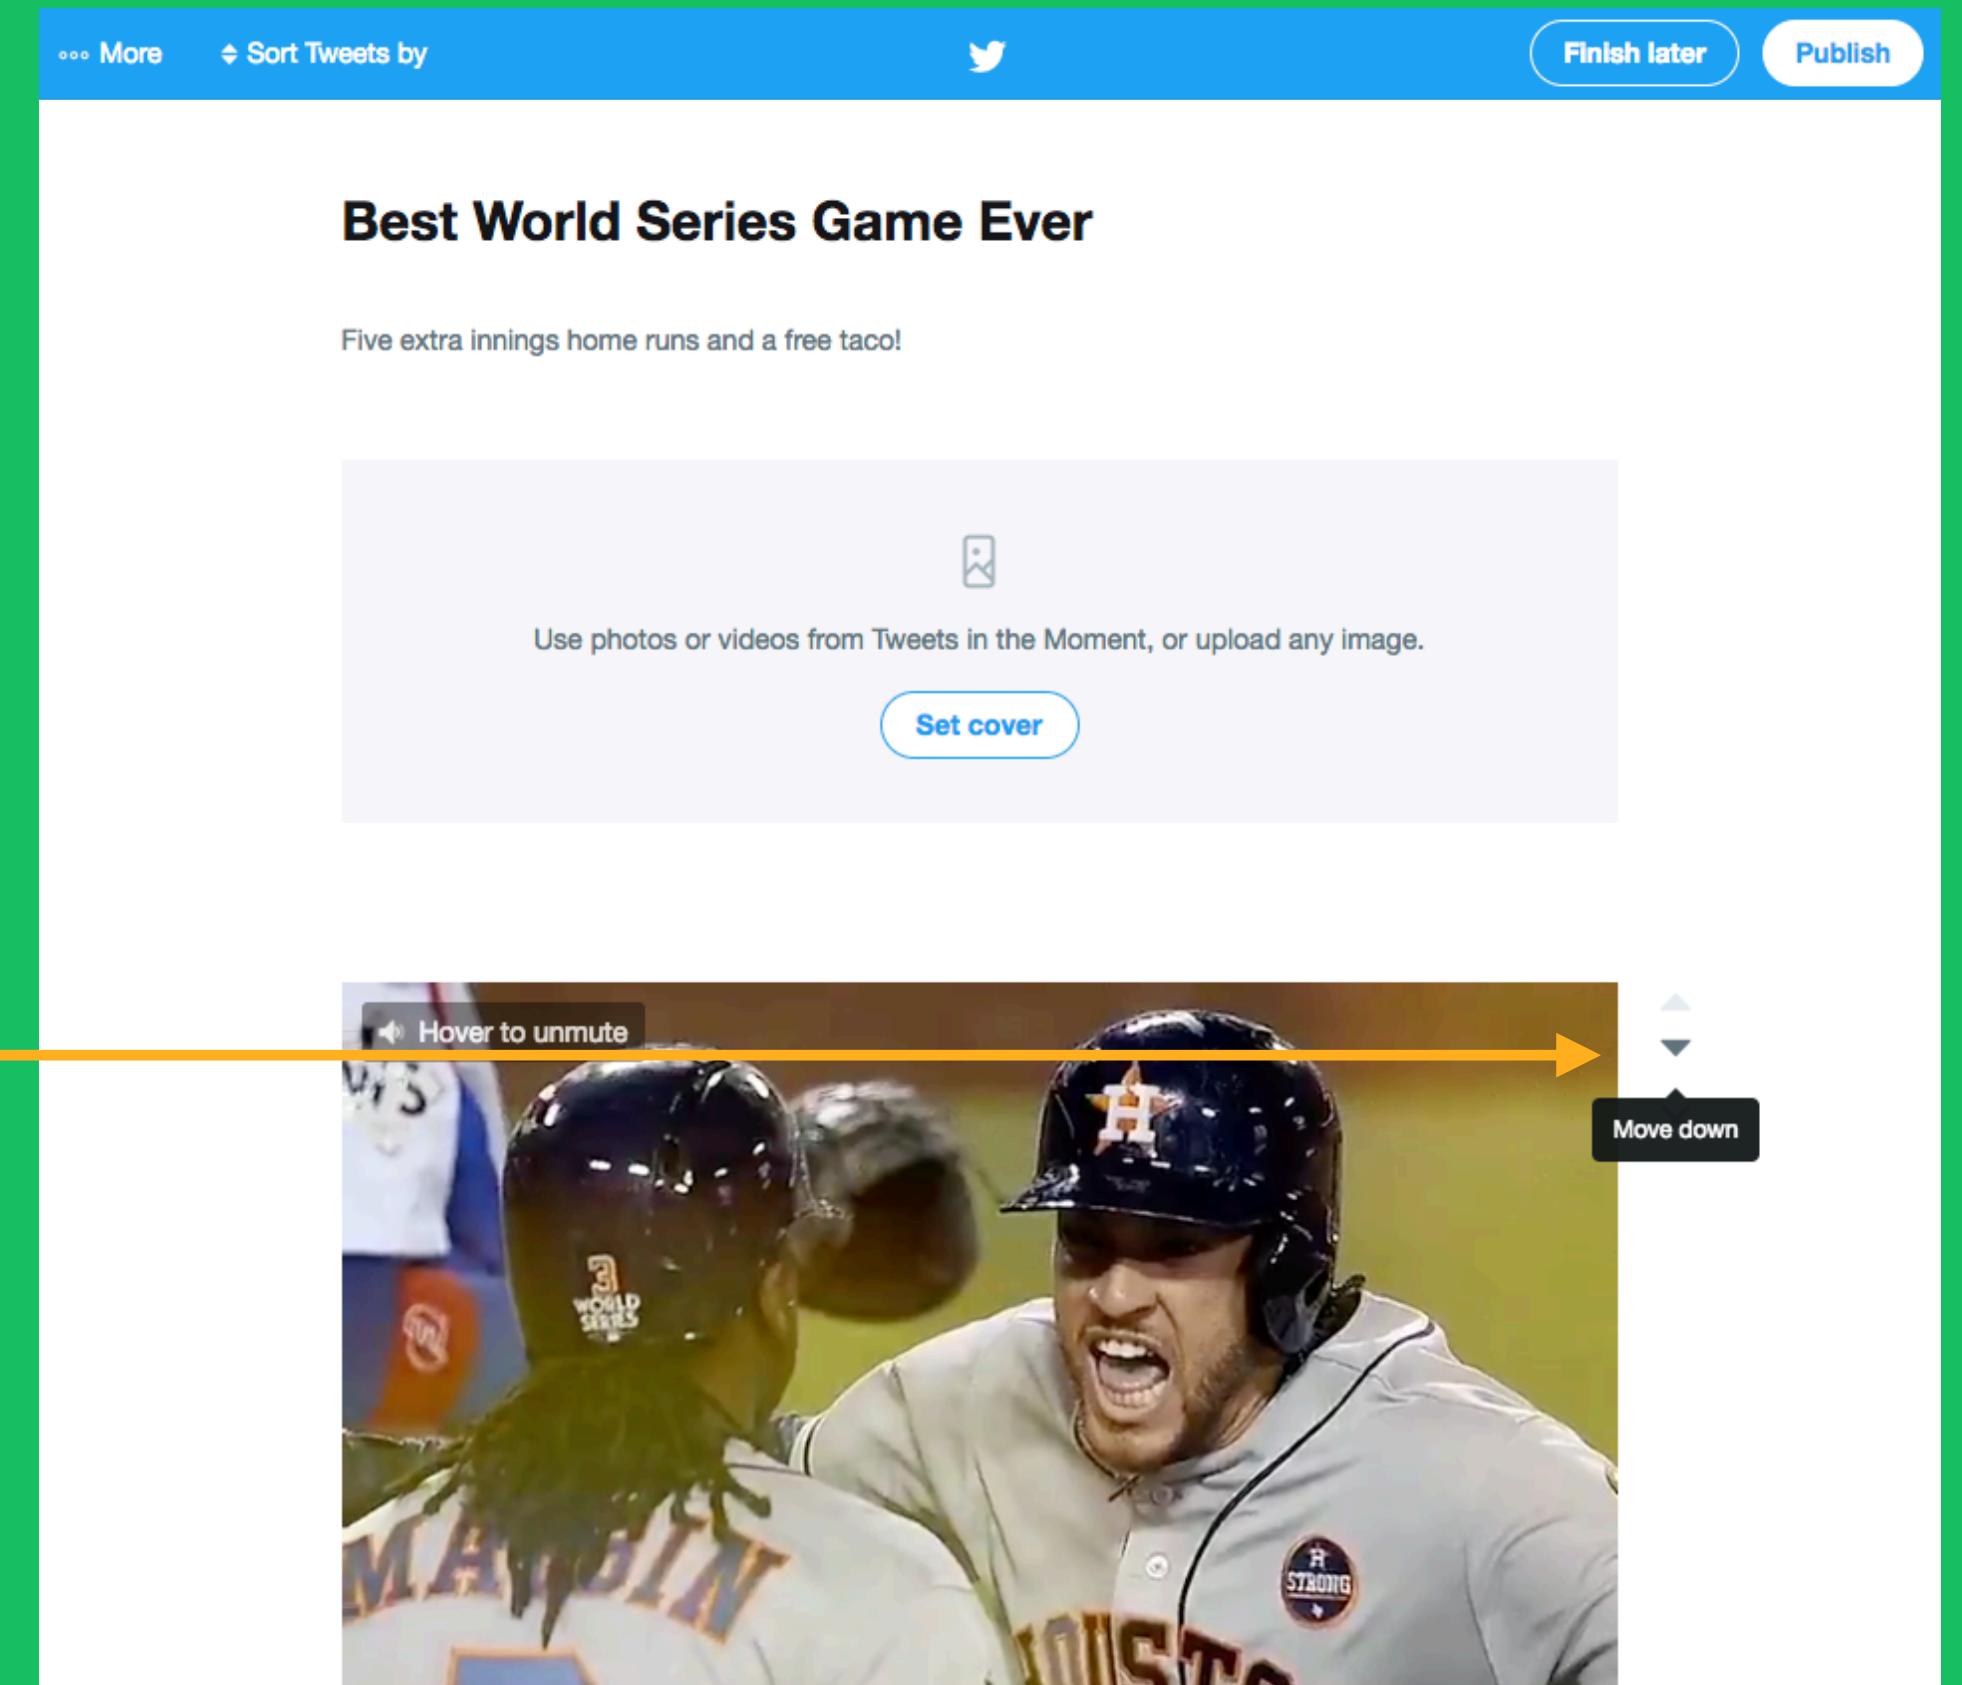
More
Sort Tweets by
Finish later
Publish

Best World Series Game Ever

Five extra innings home runs and a free taco!

Use photos or videos from Tweets in the Moment, or upload any image.

Set cover

Hover to unmute

Move down

3 WORLD SERIES

H

STRONG

MALDIN

HOUSTO